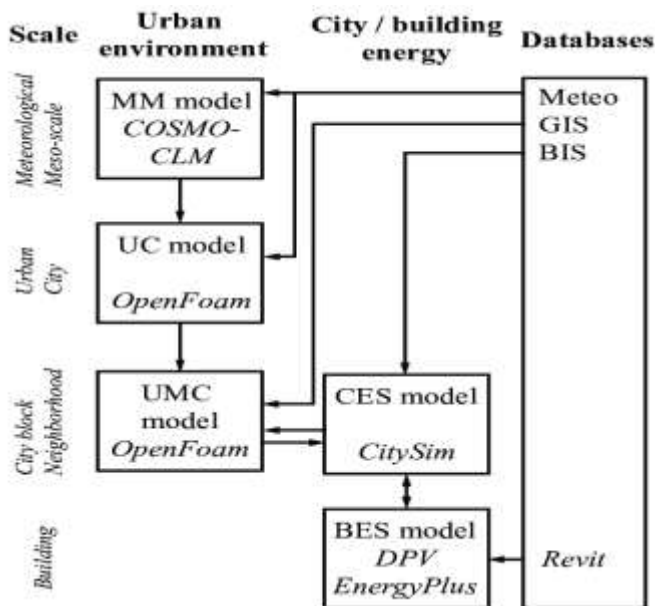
Scale

Urban environment

City / building energy

Databases

Meteorological Meso-scale

MM model COSMO-CLM

Meteo
GIS
BIS

Urban City

UC model

OpenFoam

City block Neighborhood

UMC model OpenFoam

CES model

CitySim

Building

BES model DPV EnergyPlus

Revit